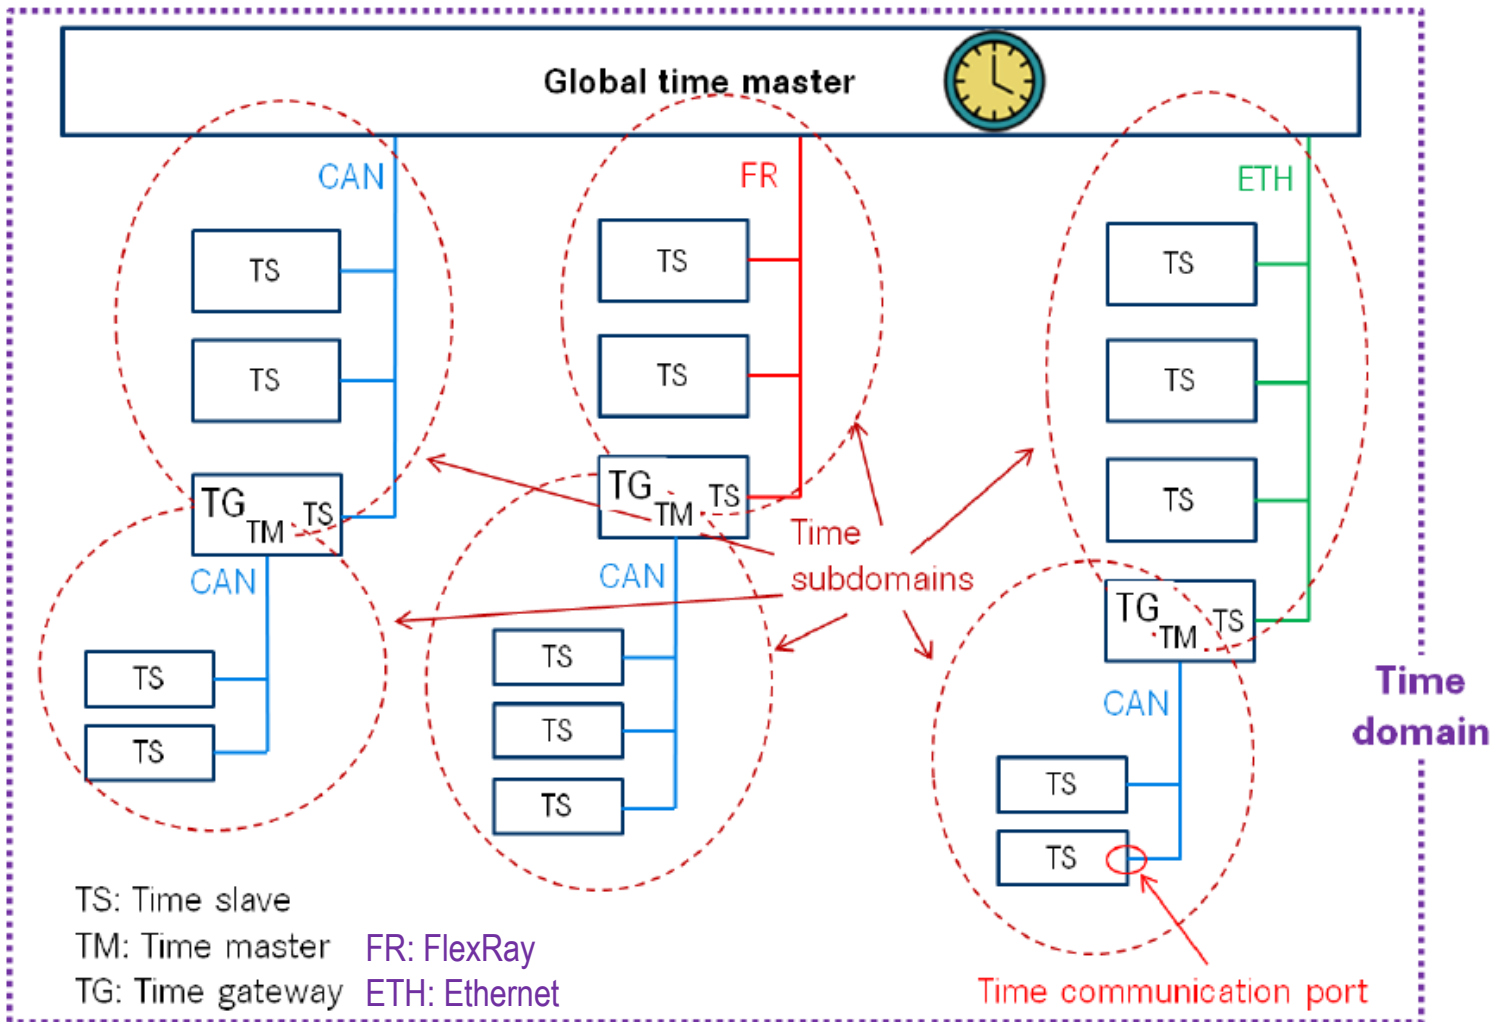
Global time master

CAN

TS

TS

TG TM TS

CAN

TS

TS

FR

TS

TS

TG TM TS

CAN

TS

TS

TS

ETH

TS

TS

TS

TG TM TS

CAN

TS

TS

Time subdomains

Time domain

TS: Time slave
TM: Time master
TG: Time gateway

FR: FlexRay
ETH: Ethernet

Time communication port